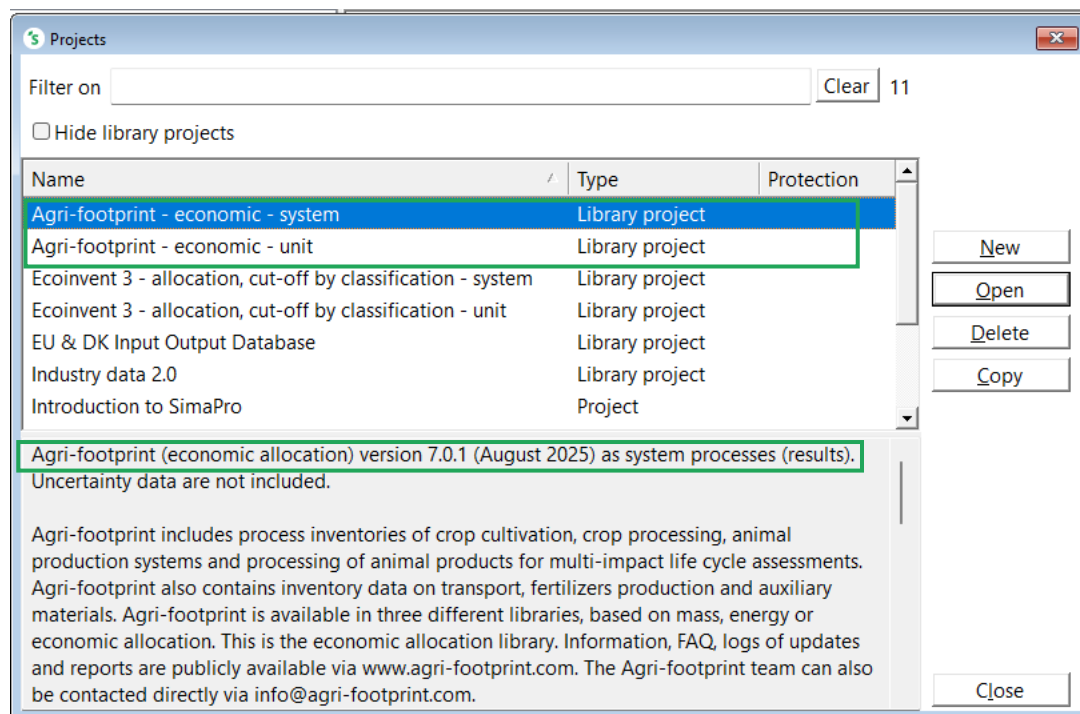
Projects

Filter on Clear 11

Hide library projects

| Name | Type | Protection |
|---|---|---|
| Agri-footprint - economic - system | Library project | |
| Agri-footprint - economic - unit | Library project | |
| Ecoinvent 3 - allocation, cut-off by classification - system | Library project | |
| Ecoinvent 3 - allocation, cut-off by classification - unit | Library project | |
| EU & DK Input Output Database | Library project | |
| Industry data 2.0 | Library project | |
| Introduction to SimaPro | Project | |

New
Open
Delete
Copy

Agri-footprint (economic allocation) version 7.0.1 (August 2025) as system processes (results). Uncertainty data are not included.

Agri-footprint includes process inventories of crop cultivation, crop processing, animal production systems and processing of animal products for multi-impact life cycle assessments. Agri-footprint also contains inventory data on transport, fertilizers production and auxiliary materials. Agri-footprint is available in three different libraries, based on mass, energy or economic allocation. This is the economic allocation library. Information, FAQ, logs of updates and reports are publicly available via www.agri-footprint.com. The Agri-footprint team can also be contacted directly via info@agri-footprint.com.

Close